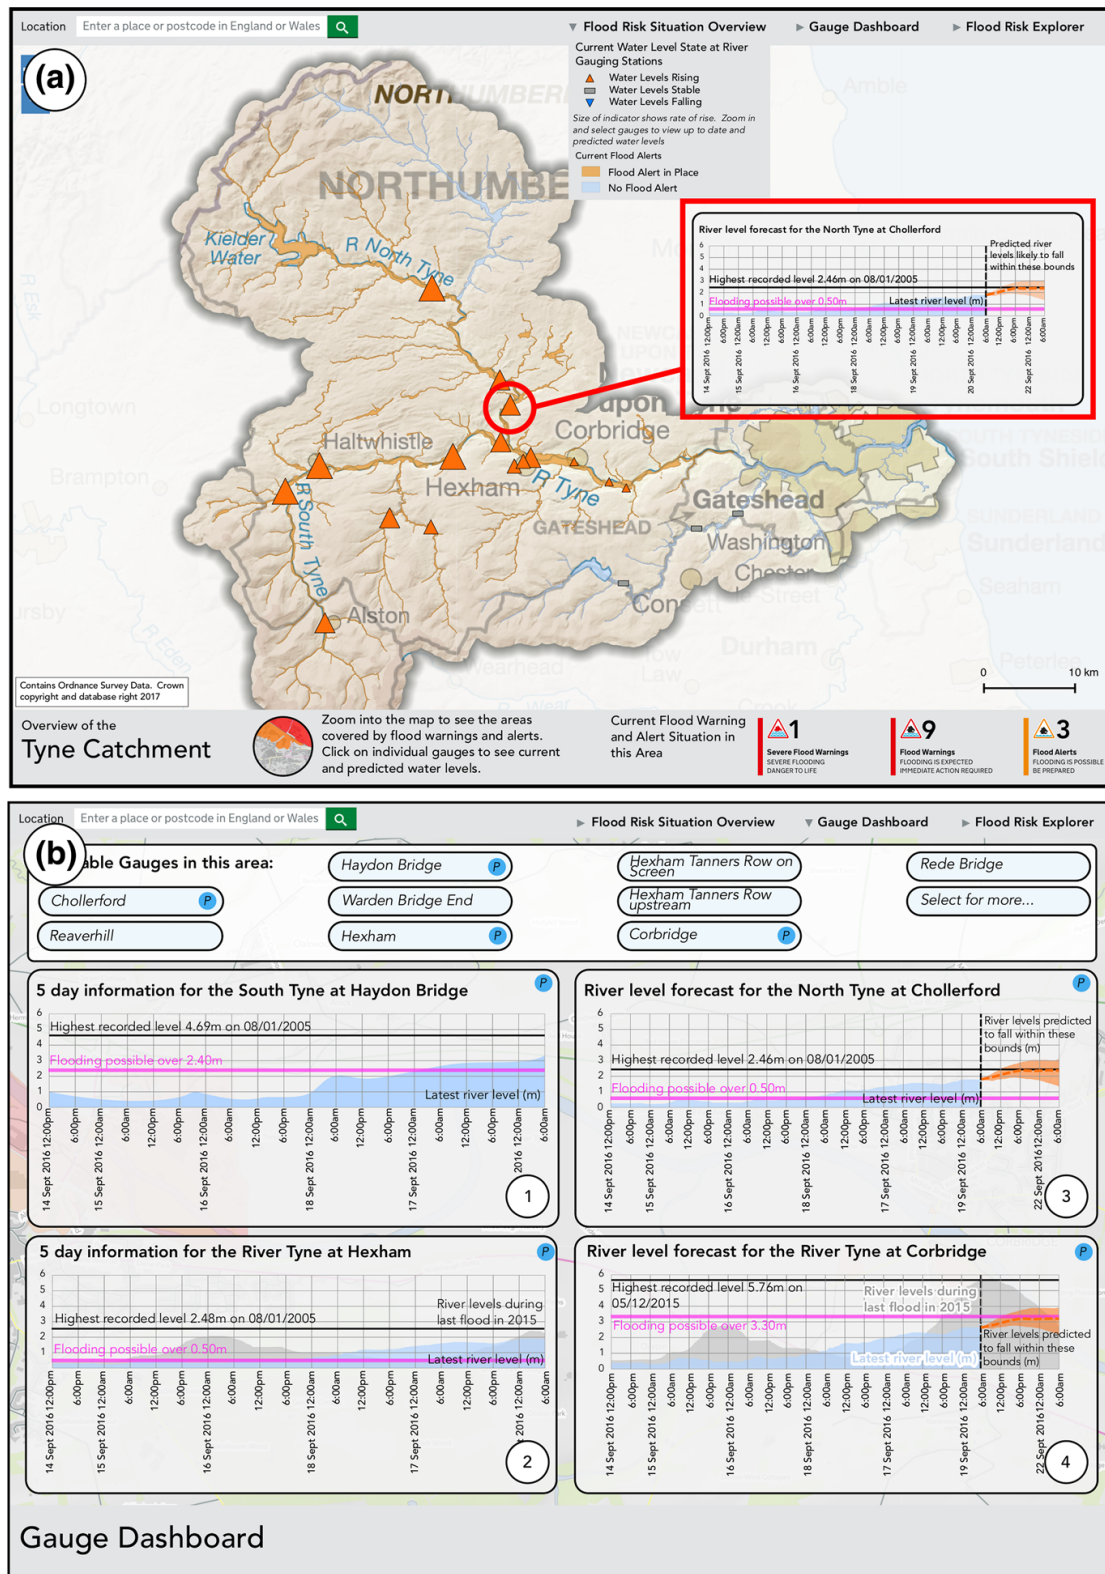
Location Enter a place or postcode in England or Wales

▼ Flood Risk Situation Overview ▶ Gauge Dashboard ▶ Flood Risk Explorer

(a)

Current Water Level State at River Gauging Stations
Water Levels Rising
Water Levels Stable
Water Levels Falling
Size of indicator shows rate of rise. Zoom in and select gauges to view up to date and predicted water levels
Current Flood Alerts
Flood Alert in Place
No Flood Alert

NORTHUMBERLAND
Kielder Water
R North Tyne
Haltwhistle
Hexham
Corbridge
R Tyne
R South Tyne
Alston
GATESHEAD
Gateshead
Washington
Chester-le-Street
Consett
Durham
Longtown
Brampton
Amble
South Shields
Sunderland
Seaham
Newcastle upon Tyne

River level forecast for the North Tyne at Chollerford
Predicted river levels likely to fall within these bounds
Highest recorded level 2.46m on 08/01/2005
Flooding possible over 0.50m
Latest river level (m)
14 Sept 2016 12:00pm, 6:00pm, 15 Sept 2016 12:00am, 6:00am, 12:00pm, 6:00pm, 16 Sept 2016 12:00am, 6:00am, 12:00pm, 6:00pm, 18 Sept 2016 12:00am, 6:00am, 12:00pm, 6:00pm, 19 Sept 2016 12:00am, 6:00am, 12:00pm, 6:00pm, 20 Sept 2016 12:00am, 6:00am, 12:00pm, 6:00pm, 22 Sept 2016 12:00am, 6:00am

Contains Ordnance Survey Data. Crown copyright and database right 2017

0 10 km

Overview of the
Tyne Catchment

Zoom into the map to see the areas covered by flood warnings and alerts. Click on individual gauges to see current and predicted water levels.

Current Flood Warning and Alert Situation in this Area

1 Severe Flood Warnings SEVERE FLOODING DANGER TO LIFE
9 Flood Warnings FLOODING IS EXPECTED IMMEDIATE ACTION REQUIRED
3 Flood Alerts FLOODING IS POSSIBLE BE PREPARED

Location Enter a place or postcode in England or Wales

▶ Flood Risk Situation Overview ▼ Gauge Dashboard ▶ Flood Risk Explorer

(b) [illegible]able Gauges in this area:
Chollerford P
Reaverhill
Haydon Bridge P
Warden Bridge End
Hexham P
Hexham Tanners Row on Screen
Hexham Tanners Row upstream
Corbridge P
Rede Bridge
Select for more...

5 day information for the South Tyne at Haydon Bridge P
Highest recorded level 4.69m on 08/01/2005
Flooding possible over 2.40m
Latest river level (m)
14 Sept 2016 12:00pm, 6:00pm, 15 Sept 2016 12:00am, 6:00am, 12:00pm, 6:00pm, 16 Sept 2016 12:00am, 6:00am, 12:00pm, 6:00pm, 18 Sept 2016 12:00am, 6:00am, 12:00pm, 6:00pm, 17 Sept 2016 12:00am, 6:00am, 12:00pm, 6:00pm, 2016 12:00am, 6:00am
1

River level forecast for the North Tyne at Chollerford P
River levels predicted to fall within these bounds (m)
Highest recorded level 2.46m on 08/01/2005
Flooding possible over 0.50m
Latest river level (m)
14 Sept 2016 12:00pm, 6:00pm, 15 Sept 2016 12:00am, 6:00am, 12:00pm, 6:00pm, 16 Sept 2016 12:00am, 6:00am, 12:00pm, 6:00pm, 18 Sept 2016 12:00am, 6:00am, 12:00pm, 6:00pm, 17 Sept 2016 12:00am, 6:00am, 12:00pm, 6:00pm, 19 Sept 2016 12:00am, 6:00am, 12:00pm, 6:00pm, 22 Sept 2016 12:00am, 6:00am
3

5 day information for the River Tyne at Hexham P
Highest recorded level 2.48m on 08/01/2005
River levels during last flood in 2015
Flooding possible over 0.50m
Latest river level (m)
14 Sept 2016 12:00pm, 6:00pm, 15 Sept 2016 12:00am, 6:00am, 12:00pm, 6:00pm, 16 Sept 2016 12:00am, 6:00am, 12:00pm, 6:00pm, 18 Sept 2016 12:00am, 6:00am, 12:00pm, 6:00pm, 17 Sept 2016 12:00am, 6:00am, 12:00pm, 6:00pm, 2016 12:00am, 6:00am
2

River level forecast for the River Tyne at Corbridge P
Highest recorded level 5.76m on 05/12/2015
River levels during last flood in 2015
Flooding possible over 3.30m
River levels predicted to fall within these bounds (m)
Latest river level (m)
14 Sept 2016 12:00pm, 6:00pm, 15 Sept 2016 12:00am, 6:00am, 12:00pm, 6:00pm, 16 Sept 2016 12:00am, 6:00am, 12:00pm, 6:00pm, 18 Sept 2016 12:00am, 6:00am, 12:00pm, 6:00pm, 17 Sept 2016 12:00am, 6:00am, 12:00pm, 6:00pm, 19 Sept 2016 12:00am, 6:00am, 12:00pm, 6:00pm, 22 Sept 2016 12:00am, 6:00am
4

Gauge Dashboard